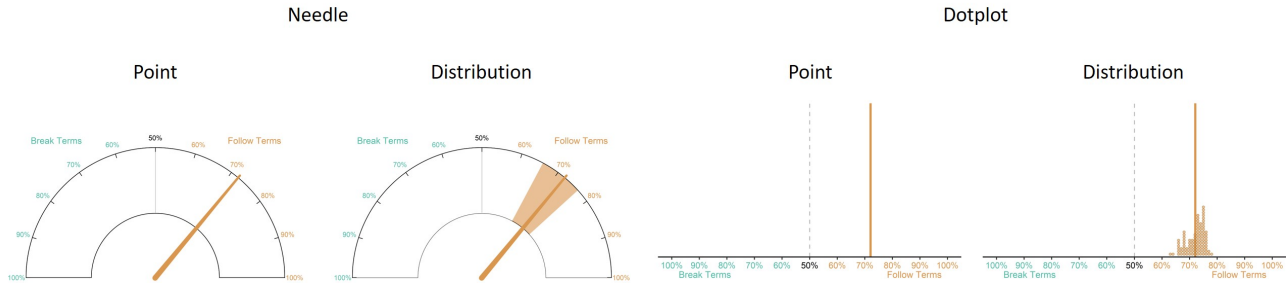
Needle

Point

Break Terms
Follow Terms
50%
60%
70%
80%
90%
100%
60%
70%
80%
90%
100%
70%

Distribution

Break Terms
Follow Terms
50%
60%
70%
80%
90%
100%
60%
70%
80%
90%
100%
70%

Dotplot

Point

100% 90% 80% 70% 60% 50% 60% 70% 80% 90% 100%
Break Terms
Follow Terms

Distribution

100% 90% 80% 70% 60% 50% 60% 70% 80% 90% 100%
Break Terms
Follow Terms